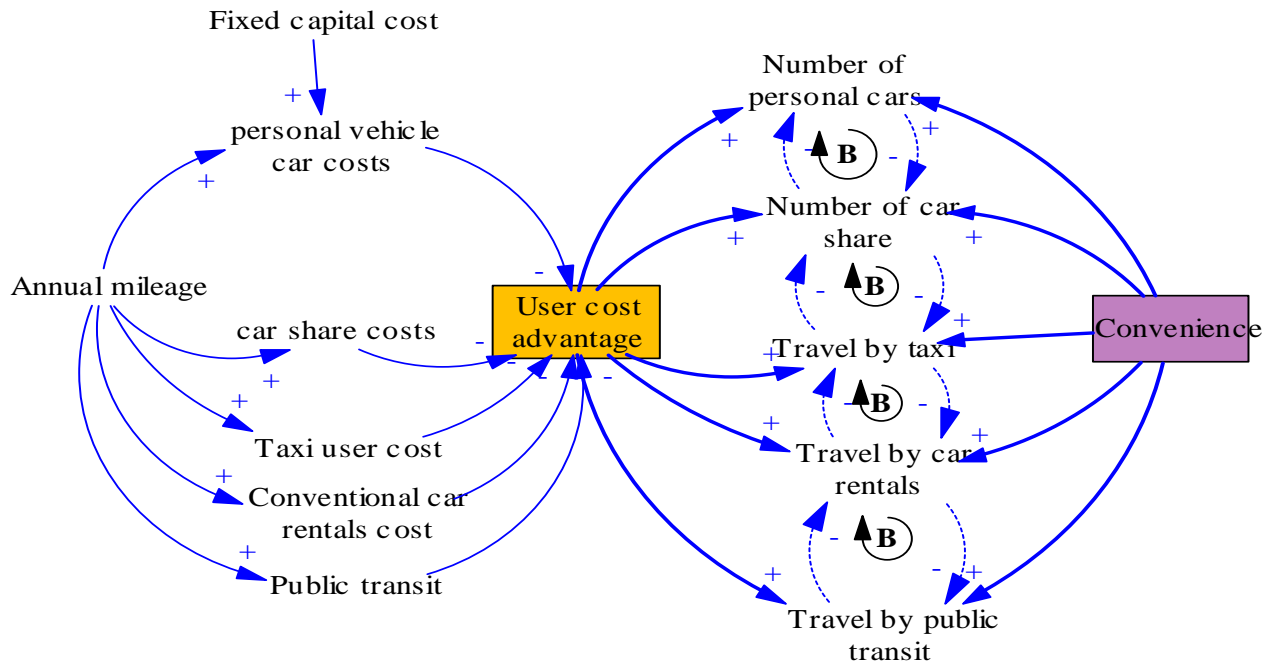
Fixed capital cost

+

personal vehicle car costs

+

Annual mileage

car share costs

+

+

Taxi user cost

+

Conventional car rentals cost

+

Public transit

-

-

-

-

-

User cost advantage

Number of personal cars

+

B

-

+

Number of car share

+

+

-

B

-

+

Travel by taxi

+

-

B

-

+

Travel by car rentals

+

-

B

-

+

Travel by public transit

+

Convenience